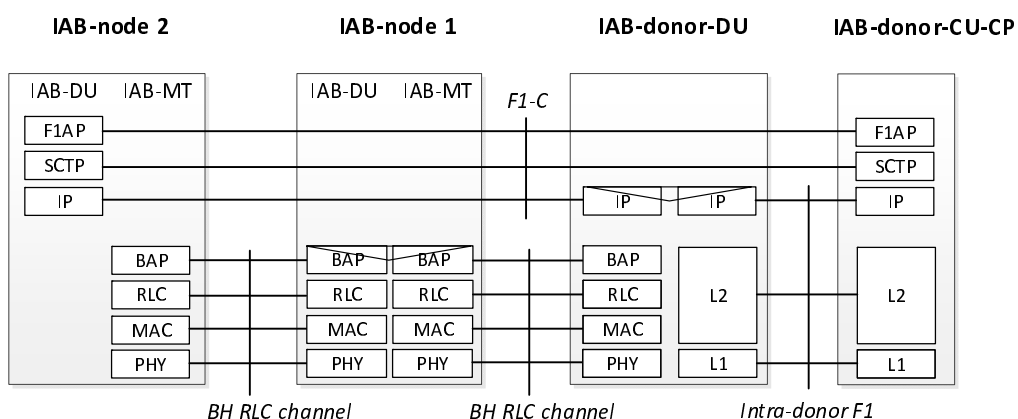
IAB-node 2

IAB-DU IAB-MT

F1AP

SCTP

IP

BAP

RLC

MAC

PHY

IAB-node 1

IAB-DU IAB-MT

BAP BAP

RLC RLC

MAC MAC

PHY PHY

F1-C

IAB-donor-DU

IP IP

BAP

RLC

MAC

PHY

L2

L1

IAB-donor-CU-CP

F1AP

SCTP

IP

L2

L1

BH RLC channel

BH RLC channel

Intra-donor F1